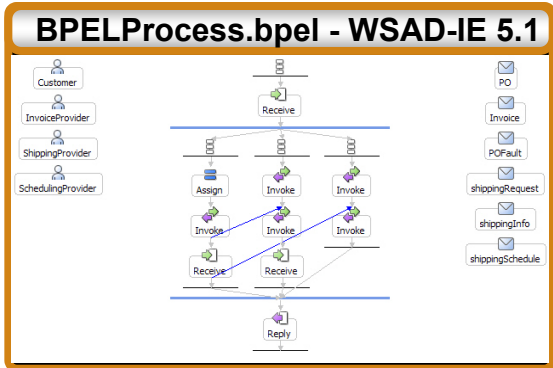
BPELProcess.bpel - WSAD-IE 5.1

Customer

InvoiceProvider

ShippingProvider

SchedulingProvider

Receive

Assign

Invoke

Invoke

Invoke

Invoke

Invoke

Receive

Receive

Reply

PO

Invoice

POFault

shippingRequest

shippingInfo

shippingSchedule